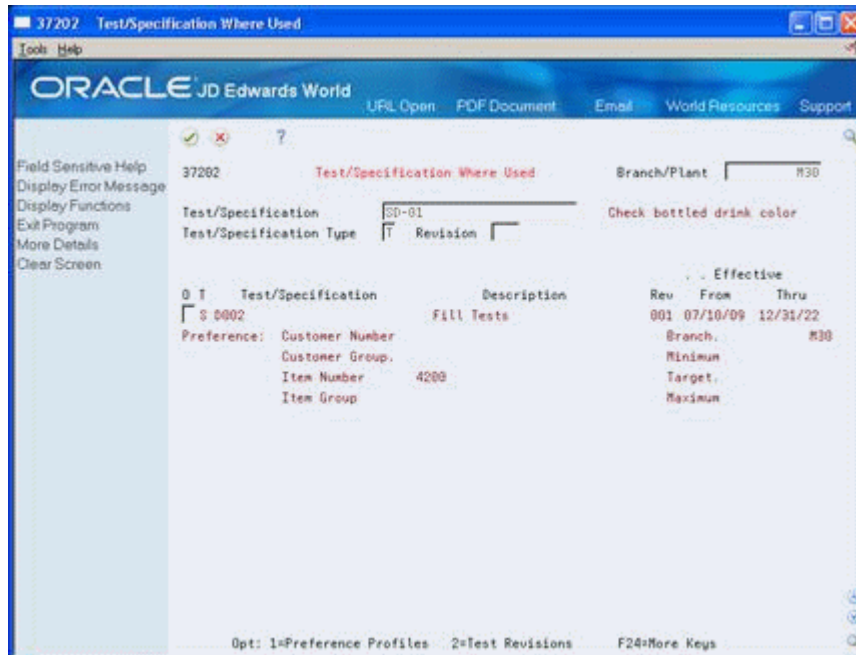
37202 Test/Specification Where Used
Tools Help
ORACLE JD Edwards World
URL Open PDF Document Email World Resources Support
?
Field Sensitive Help
Display Error Message
Display Functions
Exit Program
More Details
Clear Screen
37202 Test/Specification Where Used Branch/Plant M30
Test/Specification SD-01 Check bottled drink color
Test/Specification Type T Revision
. . Effective
O T Test/Specification Description Rev From Thru
S 0002 Fill Tests 001 07/10/09 12/31/22
Preference: Customer Number Branch. M30
Customer Group. Minimum
Item Number 4200 Target.
Item Group Maximum
Opt: 1=Preference Profiles 2=Test Revisions F24=More Keys